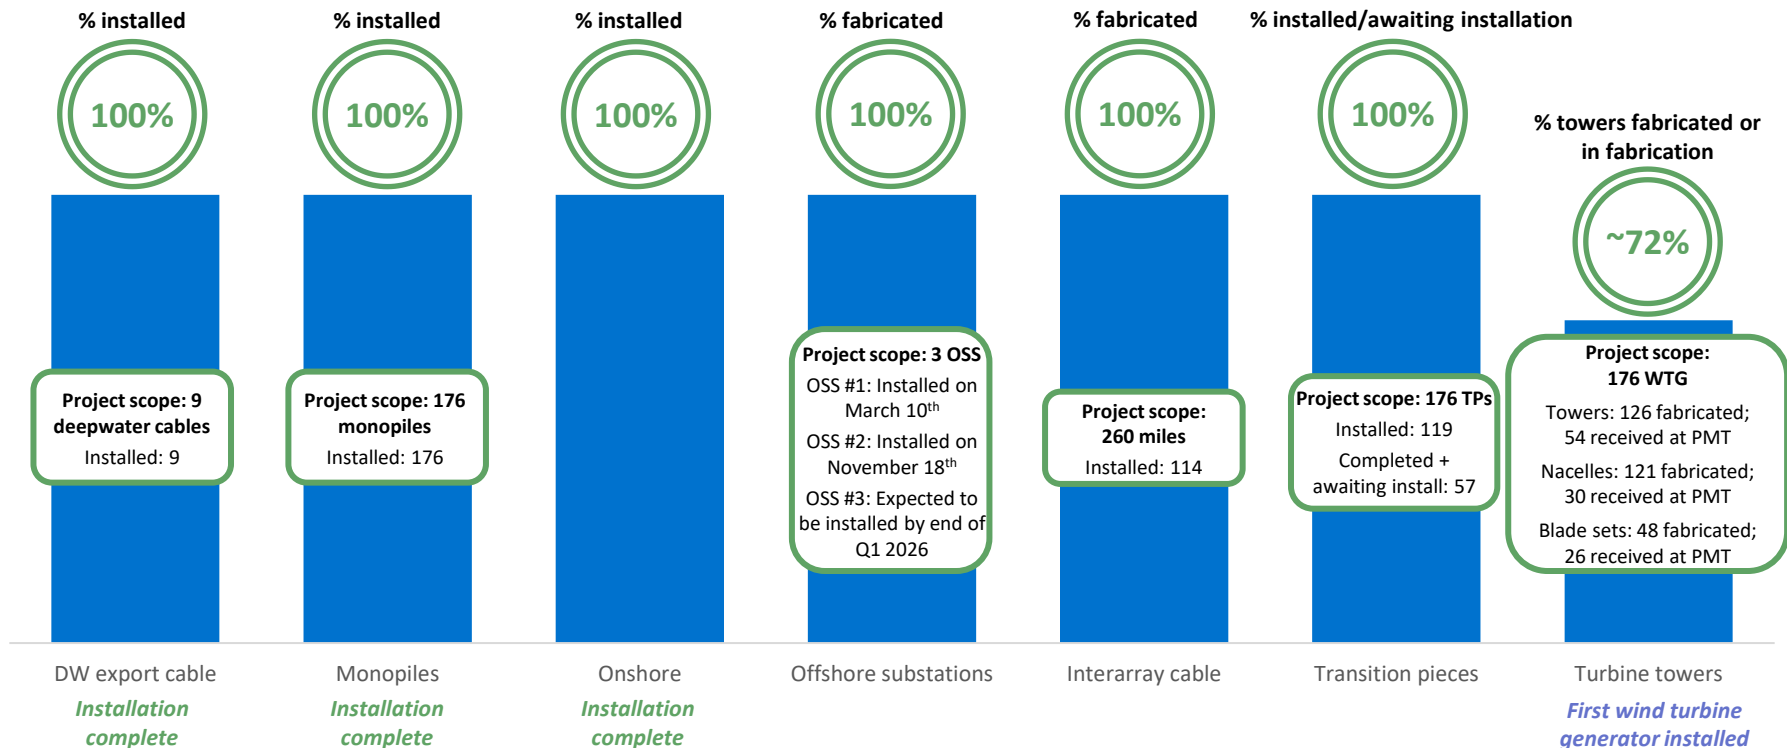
% installed

100%

Project scope: 9 deepwater cables

Installed: 9

DW export cable

Installation complete

% installed

100%

Project scope: 176 monopiles

Installed: 176

Monopiles

Installation complete

% installed

100%

Onshore

Installation complete

% fabricated

100%

Project scope: 3 OSS

OSS #1: Installed on March 10$^{th}$

OSS #2: Installed on November 18$^{th}$

OSS #3: Expected to be installed by end of Q1 2026

Offshore substations

% fabricated

100%

Project scope: 260 miles

Installed: 114

Interarray cable

% installed/awaiting installation

100%

Project scope: 176 TPs

Installed: 119

Completed + awaiting install: 57

Transition pieces

% towers fabricated or in fabrication

~72%

Project scope: 176 WTG

Towers: 126 fabricated; 54 received at PMT

Nacelles: 121 fabricated; 30 received at PMT

Blade sets: 48 fabricated; 26 received at PMT

Turbine towers

First wind turbine generator installed